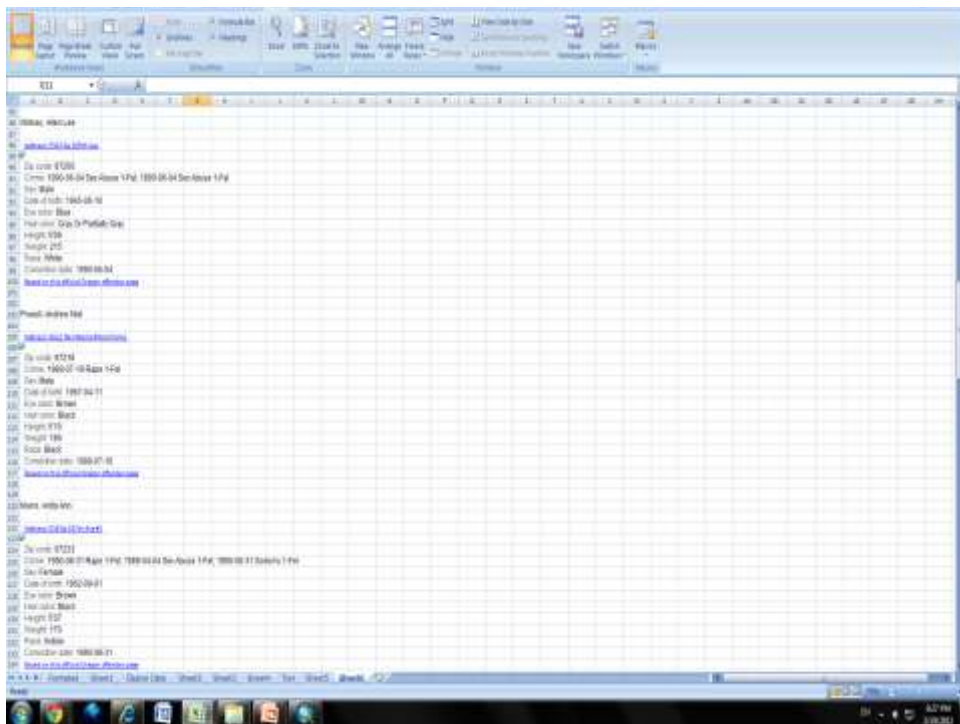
Wilkes, Allen Lee

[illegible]

Zip code: 97280
Crime: 1990-06-04 Sex Abuse 1-Fel, 1990-06-04 Sex Abuse 1-Fel
Sex: Male
Date of birth: 1945-08-16
Eye color: Blue
Hair color: Gray Or Partially Gray
Height: 509
Weight: 215
Race: White
Conviction date: 1990-06-04
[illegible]

Powell, Andrew Neil

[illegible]

Zip code: 97218
Crime: 1989-07-18 Rape 1-Fel
Sex: Male
Date of birth: 1967-04-11
Eye color: Brown
Hair color: Black
Height: 510
Weight: 195
Race: Black
Conviction date: 1989-07-18
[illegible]

Moore, Anita Ann

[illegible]

Zip code: 97233
Crime: 1990-08-31 Rape 1-Fel, 1990-04-04 Sex Abuse 1-Fel, 1990-08-31 Sodomy 1-Fel
Sex: Female
Date of birth: 1962-09-01
Eye color: Brown
Hair color: Black
Height: 507
Weight: 175
Race: Indian
Conviction date: 1990-08-31
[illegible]

Ready